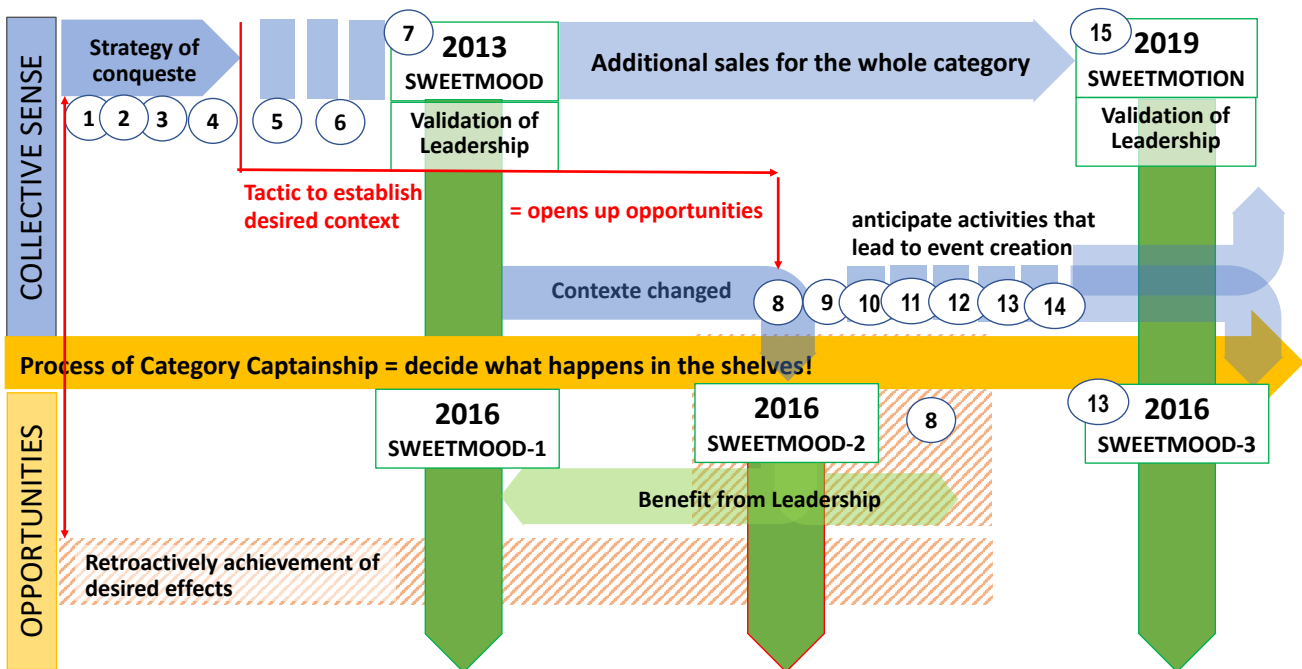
COLLECTIVE SENSE

Strategy of conqueste

1 2 3 4 5 6

7 2013 SWEETMOOD

Validation of Leadership

Additional sales for the whole category

15 2019 SWEETMOTION

Validation of Leadership

Tactic to establish desired context

= opens up opportunities

anticipate activities that lead to event creation

Contexte changed

8 9 10 11 12 13 14

Process of Category Captainship = decide what happens in the shelves!

OPPORTUNITIES

2016 SWEETMOOD-1

2016 SWEETMOOD-2

8

13 2016 SWEETMOOD-3

Benefit from Leadership

Retroactively achievement of desired effects